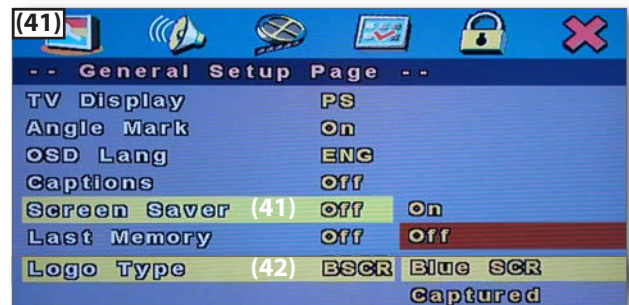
(41)

-- General Setup Page --

| | | |
|---|---|---|
| TV Display | PS | |
| Angle Mark | On | |
| OSD Lang | ENG | |
| Captions | Off | |
| Screen Saver (41) | Off | On |
| Last Memory | Off | Off |
| Logo Type (42) | BSCR | Blue SCR |
| | | Captured |